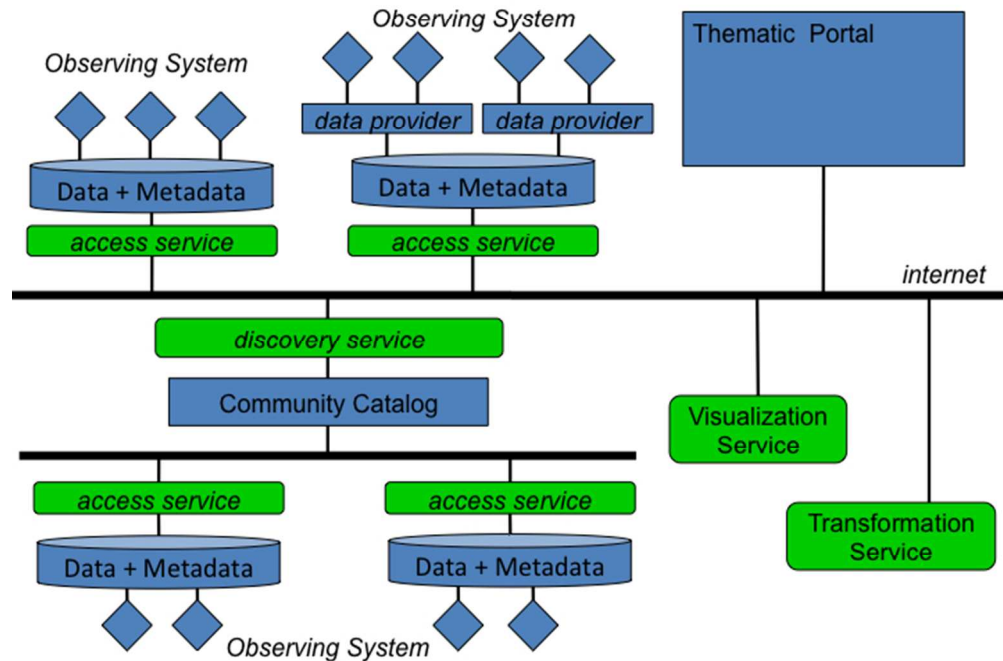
Observing System

Observing System

Thematic Portal

data provider

data provider

Data + Metadata

Data + Metadata

access service

access service

internet

discovery service

Community Catalog

Visualization Service

access service

access service

Transformation Service

Data + Metadata

Data + Metadata

Observing System